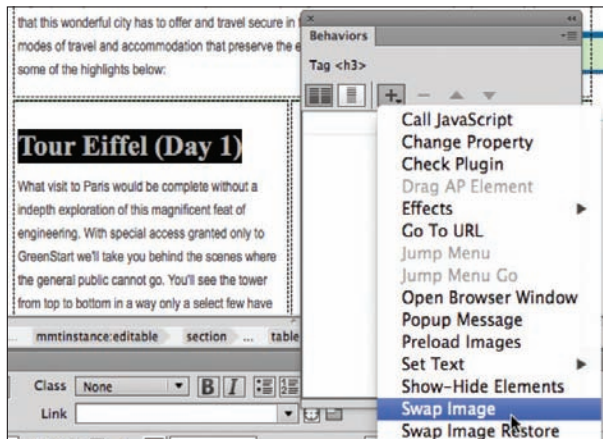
that this wonderful city has to offer and travel secure in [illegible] modes of travel and accommodation that preserve the e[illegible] some of the highlights below:

Tour Eiffel (Day 1)

What visit to Paris would be complete without a indepth exploration of this magnificent feat of engineering. With special access granted only to GreenStart we'll take you behind the scenes where the general public cannot go. You'll see the tower from top to bottom in a way only a select few have

mmtinstance:editable section ... table

Class None B I

Link

Behaviors

Tag <h3>

+

Call JavaScript
Change Property
Check Plugin
Drag AP Element
Effects
Go To URL
Jump Menu
Jump Menu Go
Open Browser Window
Popup Message
Preload Images
Set Text
Show-Hide Elements
Swap Image
Swap Image Restore